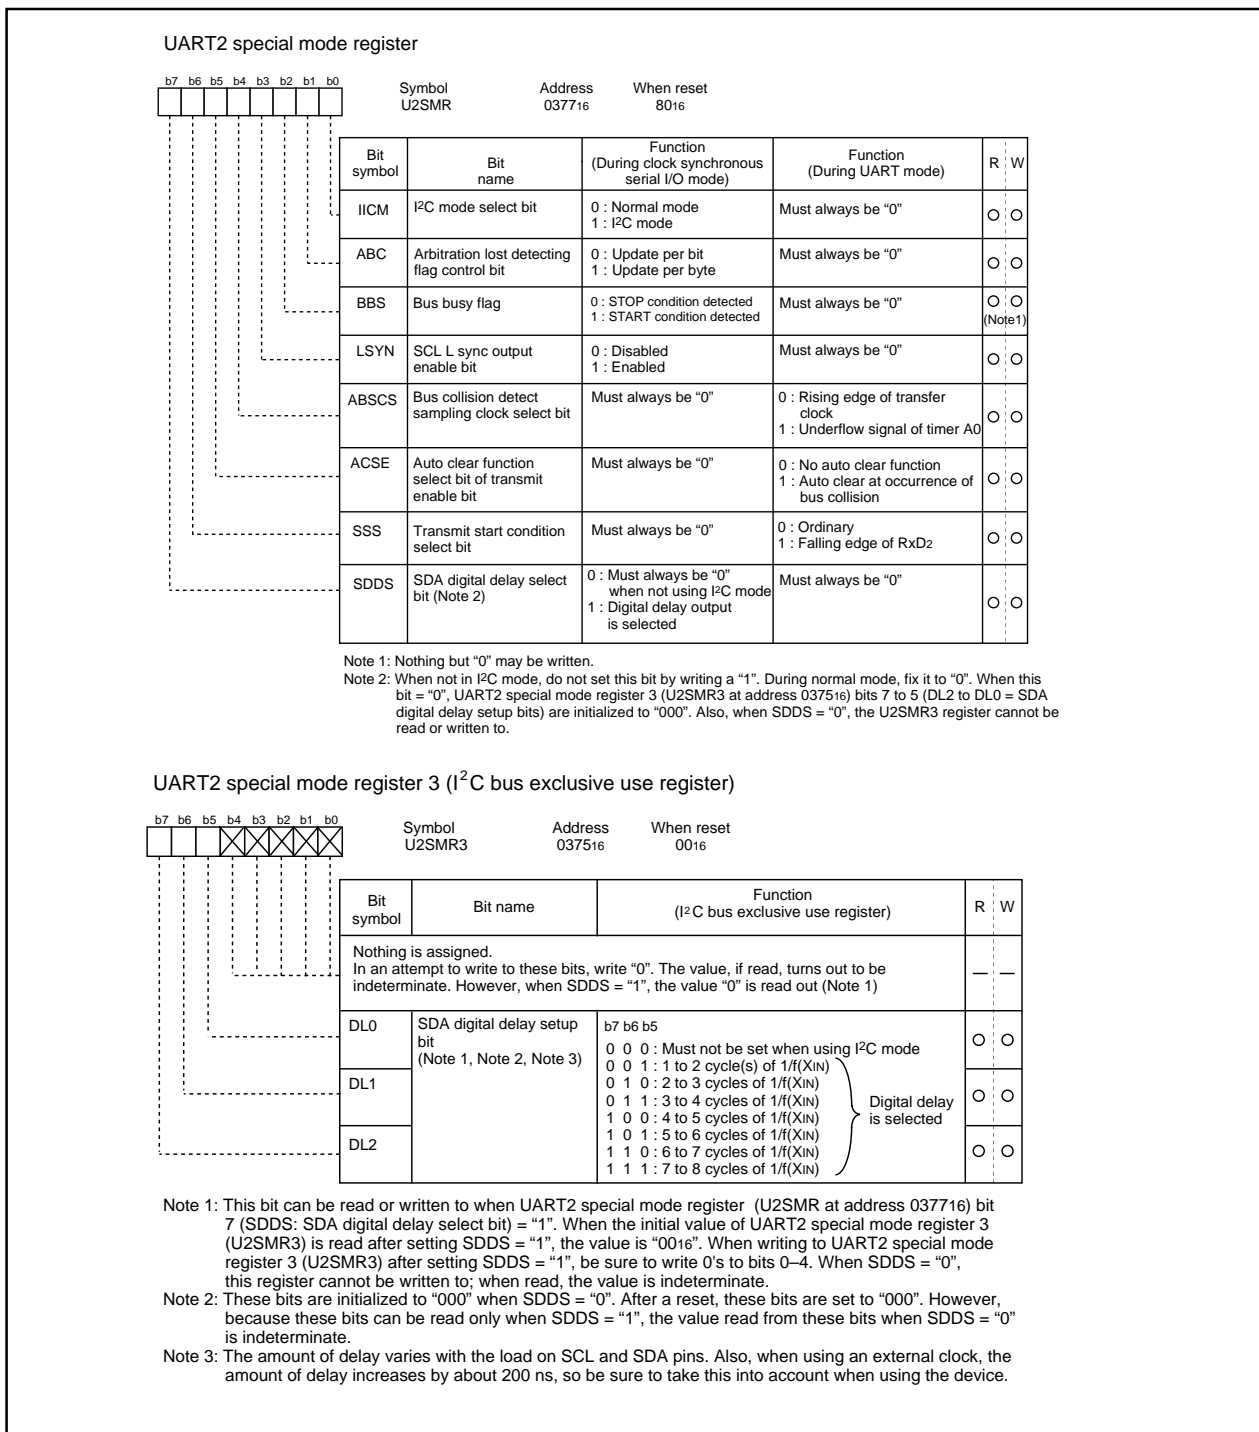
UART2 special mode register

b7 b6 b5 b4 b3 b2 b1 b0

Symbol U2SMR Address $0377_{16}$ When reset $80_{16}$

| Bit symbol | Bit name | Function (During clock synchronous serial I/O mode) | Function (During UART mode) | R | W |
|---|---|---|---|---|---|
| IICM | I$^2$C mode select bit | 0 : Normal mode 1 : I$^2$C mode | Must always be "0" | O | O |
| ABC | Arbitration lost detecting flag control bit | 0 : Update per bit 1 : Update per byte | Must always be "0" | O | O |
| BBS | Bus busy flag | 0 : STOP condition detected 1 : START condition detected | Must always be "0" | O | O (Note1) |
| LSYN | SCL L sync output enable bit | 0 : Disabled 1 : Enabled | Must always be "0" | O | O |
| ABSCS | Bus collision detect sampling clock select bit | Must always be "0" | 0 : Rising edge of transfer clock 1 : Underflow signal of timer A0 | O | O |
| ACSE | Auto clear function select bit of transmit enable bit | Must always be "0" | 0 : No auto clear function 1 : Auto clear at occurrence of bus collision | O | O |
| SSS | Transmit start condition select bit | Must always be "0" | 0 : Ordinary 1 : Falling edge of RxD$_2$ | O | O |
| SDDS | SDA digital delay select bit (Note 2) | 0 : Must always be "0" when not using I$^2$C mode 1 : Digital delay output is selected | Must always be "0" | O | O |

Note 1: Nothing but "0" may be written.
Note 2: When not in I$^2$C mode, do not set this bit by writing a "1". During normal mode, fix it to "0". When this bit = "0", UART2 special mode register 3 (U2SMR3 at address $0375_{16}$) bits 7 to 5 (DL2 to DL0 = SDA digital delay setup bits) are initialized to "000". Also, when SDDS = "0", the U2SMR3 register cannot be read or written to.

UART2 special mode register 3 (I$^2$C bus exclusive use register)

b7 b6 b5 b4 b3 b2 b1 b0

Symbol U2SMR3 Address $0375_{16}$ When reset $00_{16}$

| Bit symbol | Bit name | Function (I$^2$C bus exclusive use register) | R | W |
|---|---|---|---|---|
| Nothing is assigned. In an attempt to write to these bits, write "0". The value, if read, turns out to be indeterminate. However, when SDDS = "1", the value "0" is read out (Note 1) | | | — | — |
| DL0 | SDA digital delay setup bit (Note 1, Note 2, Note 3) | b7 b6 b5 0 0 0 : Must not be set when using I$^2$C mode 0 0 1 : 1 to 2 cycle(s) of 1/f(XIN) 0 1 0 : 2 to 3 cycles of 1/f(XIN) 0 1 1 : 3 to 4 cycles of 1/f(XIN) 1 0 0 : 4 to 5 cycles of 1/f(XIN) 1 0 1 : 5 to 6 cycles of 1/f(XIN) 1 1 0 : 6 to 7 cycles of 1/f(XIN) 1 1 1 : 7 to 8 cycles of 1/f(XIN) Digital delay is selected | O | O |
| DL1 | | | O | O |
| DL2 | | | O | O |

Note 1: This bit can be read or written to when UART2 special mode register (U2SMR at address $0377_{16}$) bit 7 (SDDS: SDA digital delay select bit) = "1". When the initial value of UART2 special mode register 3 (U2SMR3) is read after setting SDDS = "1", the value is "$00_{16}$". When writing to UART2 special mode register 3 (U2SMR3) after setting SDDS = "1", be sure to write 0's to bits 0–4. When SDDS = "0", this register cannot be written to; when read, the value is indeterminate.
Note 2: These bits are initialized to "000" when SDDS = "0". After a reset, these bits are set to "000". However, because these bits can be read only when SDDS = "1", the value read from these bits when SDDS = "0" is indeterminate.
Note 3: The amount of delay varies with the load on SCL and SDA pins. Also, when using an external clock, the amount of delay increases by about 200 ns, so be sure to take this into account when using the device.